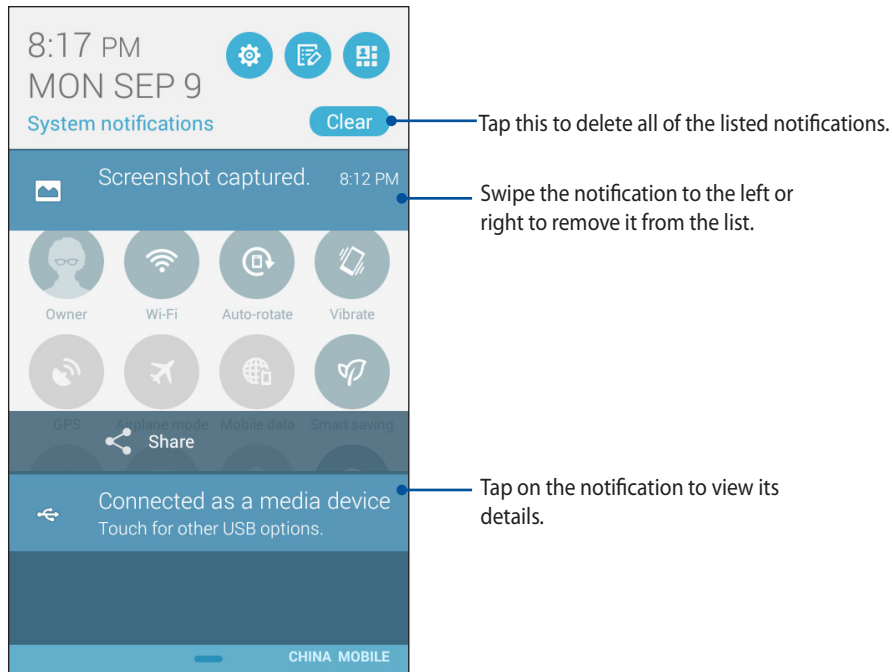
8:17 PM
MON SEP 9

System notifications

Clear

Tap this to delete all of the listed notifications.

Screenshot captured. 8:12 PM

Swipe the notification to the left or right to remove it from the list.

Owner Wi-Fi Auto-rotate Vibrate

GPS Airplane mode Mobile data Smart saving

Share

Connected as a media device
Touch for other USB options.

Tap on the notification to view its details.

CHINA MOBILE